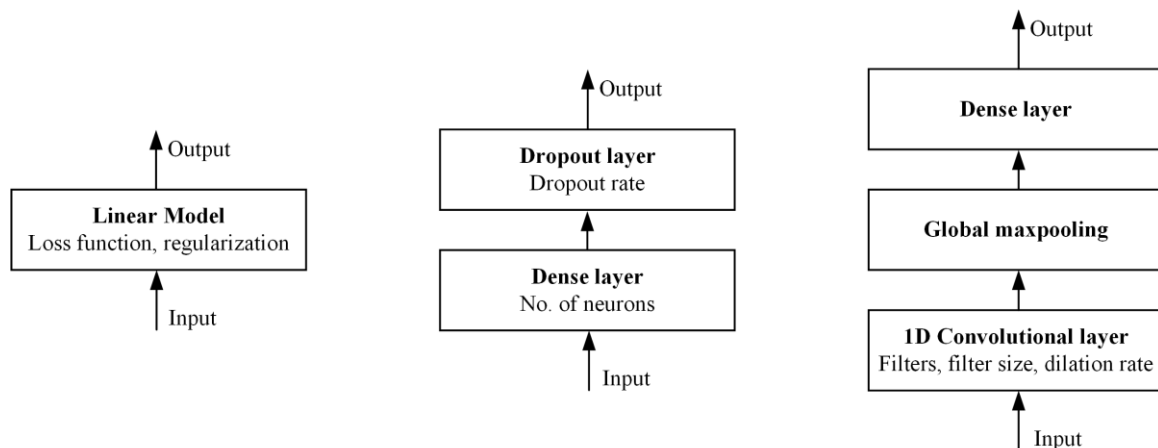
Output
Linear Model
Loss function, regularization
Input

Output
Dropout layer
Dropout rate
Dense layer
No. of neurons
Input

Output
Dense layer
Global maxpooling
1D Convolutional layer
Filters, filter size, dilation rate
Input